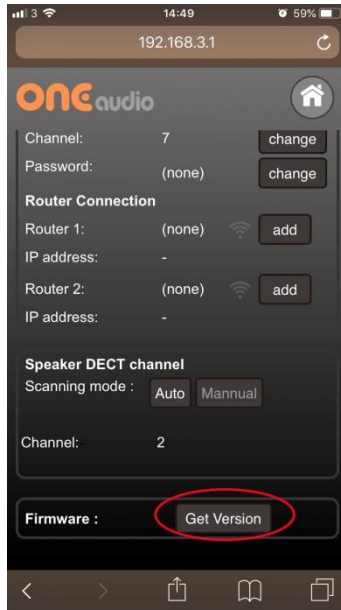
3 14:49 59%
192.168.3.1

ONE audio

Channel: 7 change
Password: (none) change
Router Connection
Router 1: (none) add
IP address: -
Router 2: (none) add
IP address: -

Speaker DECT channel
Scanning mode : Auto Mannual

Channel: 2

Firmware : Get Version